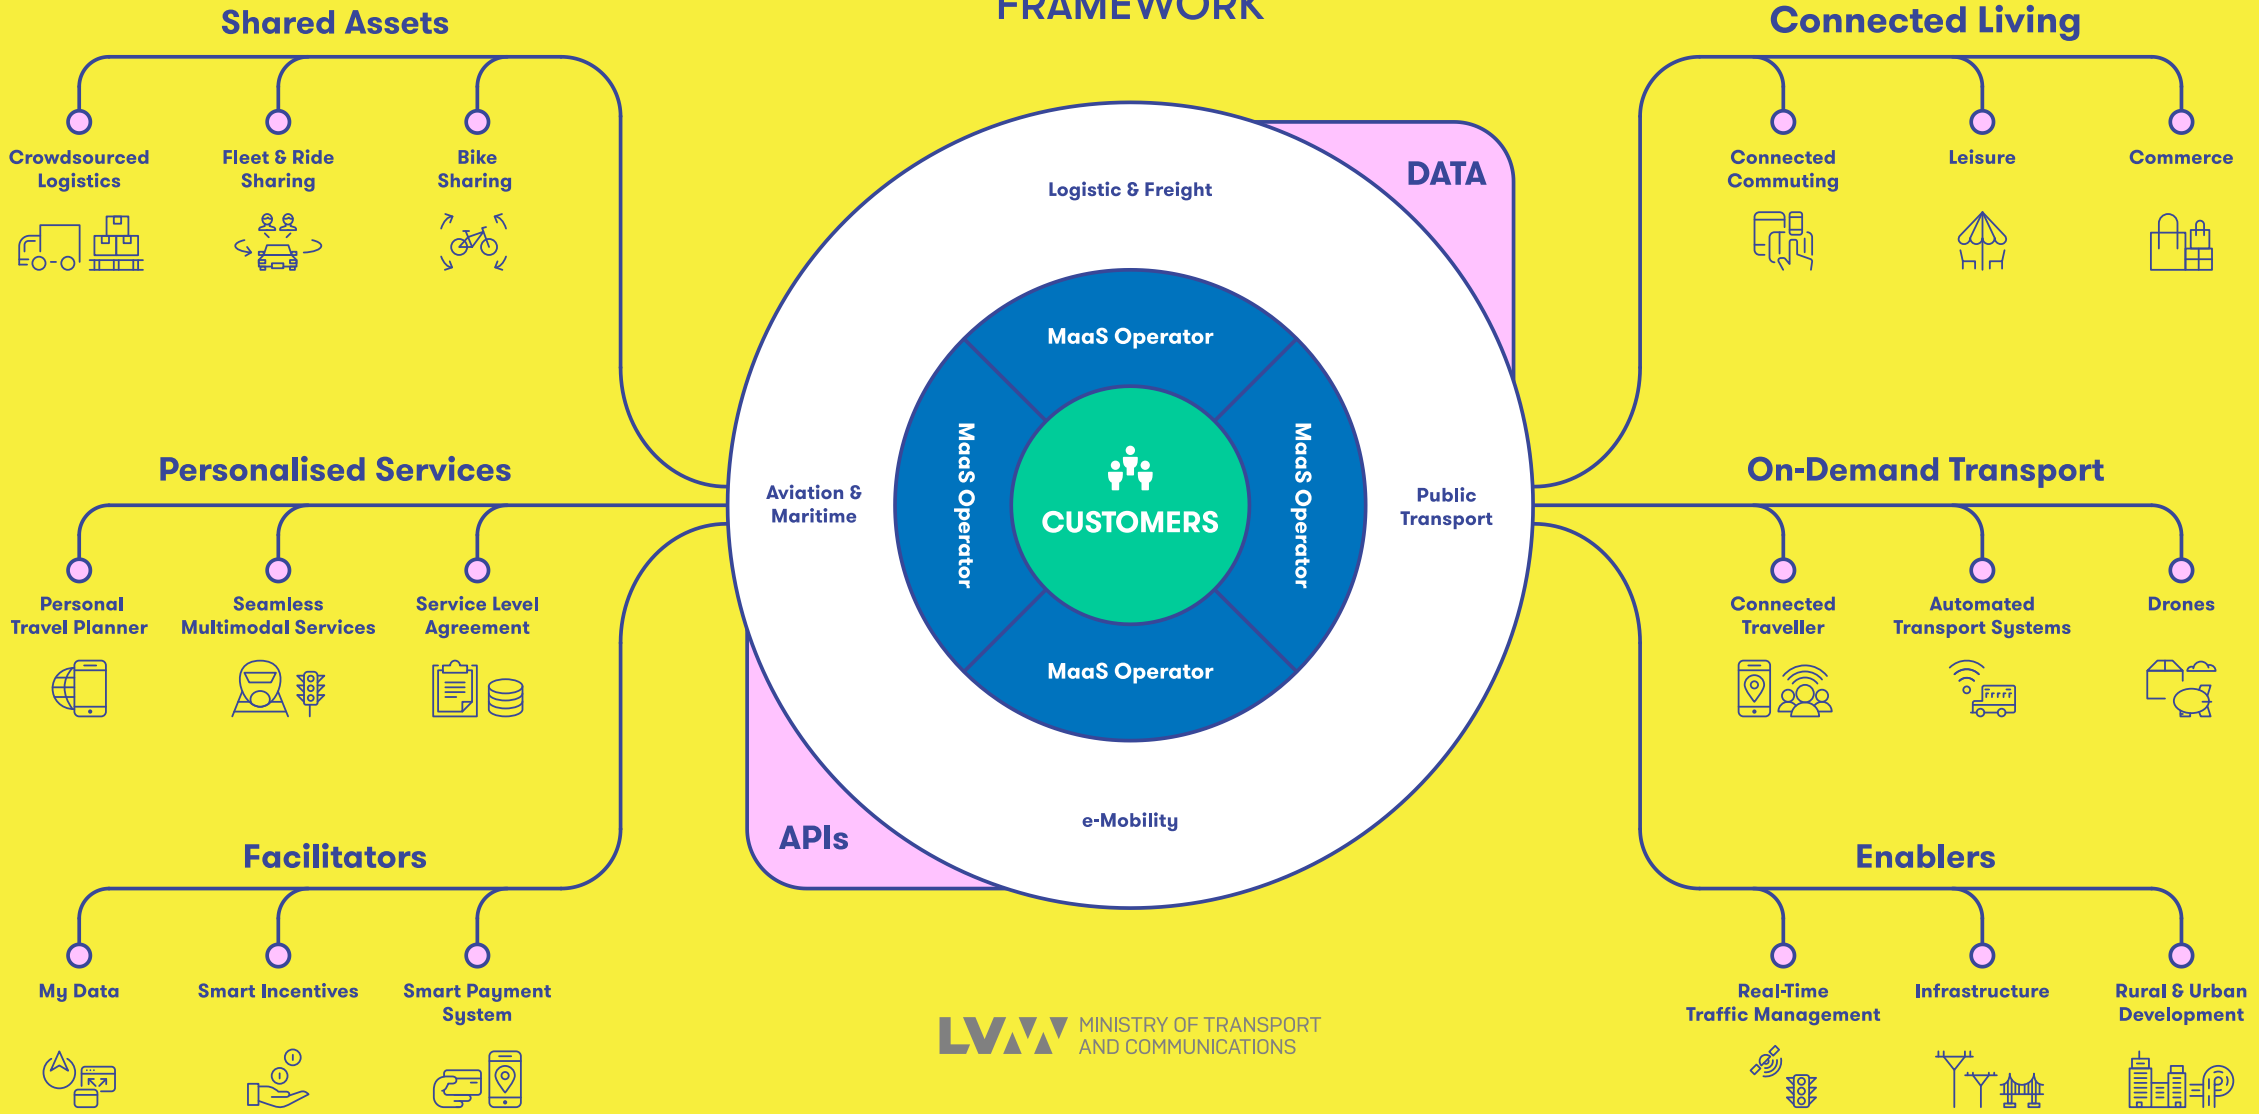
FRAMEWORK

Shared Assets

Crowdsourced Logistics

Fleet & Ride Sharing

Bike Sharing

Connected Living

Connected Commuting

Leisure

Commerce

DATA

Logistic & Freight

MaaS Operator

MaaS Operator

MaaS Operator

MaaS Operator

CUSTOMERS

Aviation & Maritime

Public Transport

e-Mobility

APIs

Personalised Services

Personal Travel Planner

Seamless Multimodal Services

Service Level Agreement

On-Demand Transport

Connected Traveller

Automated Transport Systems

Drones

Facilitators

My Data

Smart Incentives

Smart Payment System

Enablers

Real-Time Traffic Management

Infrastructure

Rural & Urban Development

LVM MINISTRY OF TRANSPORT AND COMMUNICATIONS